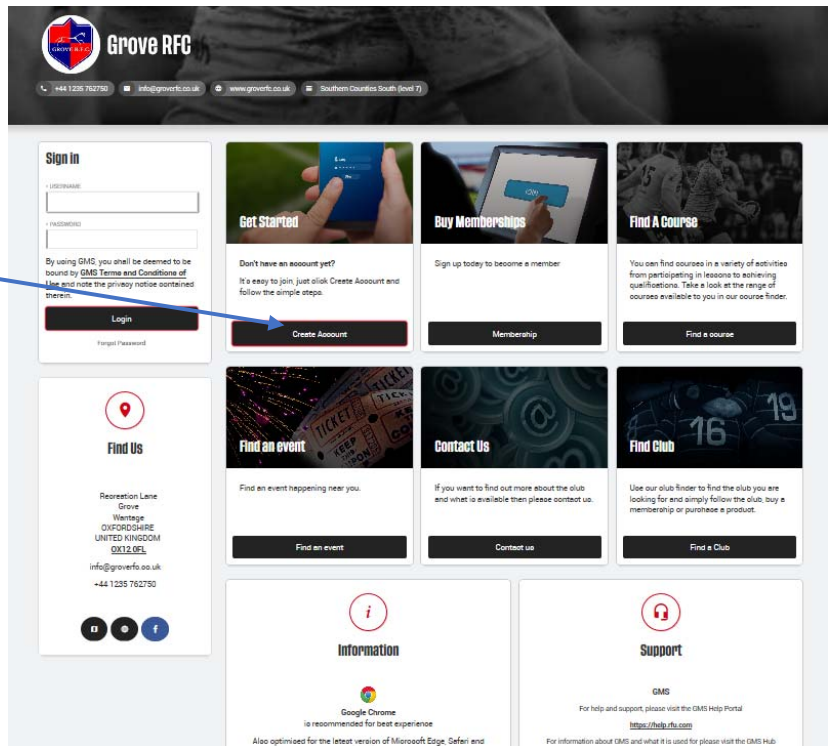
GROVE R.F.C.

Grove RFC

+44 1235 762750 info@grovefc.co.uk www.grovefc.co.uk Southern Counties South (level 7)

Sign in

* USERNAME

* PASSWORD

By using GMS, you shall be deemed to be bound by GMS Terms and Conditions of Use and note the privacy notice contained therein.

Login

Forgot Password

Find Us

Recreation Lane
Grove
Wantage
OXFORDSHIRE
UNITED KINGDOM
OX12 0FL

info@grovefc.co.uk

+44 1235 762750

Get Started

Don't have an account yet?

It's easy to join, just click Create Account and follow the simple steps.

Create Account

Buy Memberships

Sign up today to become a member

Membership

Find A Course

You can find courses in a variety of activities from participating in lessons to achieving qualifications. Take a look at the range of courses available to you in our course finder.

Find a course

Find an event

Find an event happening near you.

Find an event

Contact Us

If you want to find out more about the club and what is available then please contact us.

Contact us

Find Club

Use our club finder to find the club you are looking for and simply follow the club, buy a membership or purchase a product.

Find a Club

Information

Google Chrome
is recommended for best experience

Also optimised for the latest version of Microsoft Edge, Safari and

Support

GMS

For help and support, please visit the GMS Help Portal

https://help.rfu.com

For information about GMS and what it is used for please visit the GMS Hub